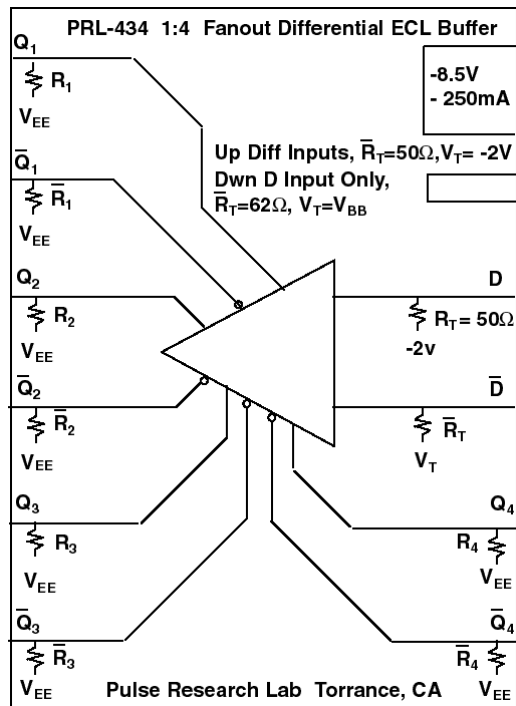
PRL-434 1:4 Fanout Differential ECL Buffer

$Q_1$

$R_1$

$V_{EE}$

-8.5V
- 250mA

Up Diff Inputs, $\overline{R}_T$=50Ω,$V_T$= -2V
Dwn D Input Only,
$\overline{R}_T$=62Ω, $V_T$=$V_{BB}$

$\overline{Q}_1$

$\overline{R}_1$

$V_{EE}$

$Q_2$

$R_2$

$V_{EE}$

D

$R_T$= 50Ω

-2v

$\overline{Q}_2$

$\overline{R}_2$

$V_{EE}$

$\overline{D}$

$\overline{R}_T$

$V_T$

$Q_3$

$R_3$

$V_{EE}$

$Q_4$

$R_4$

$V_{EE}$

$\overline{Q}_3$

$\overline{R}_3$

$V_{EE}$

$\overline{Q}_4$

$\overline{R}_4$

$V_{EE}$

Pulse Research Lab Torrance, CA